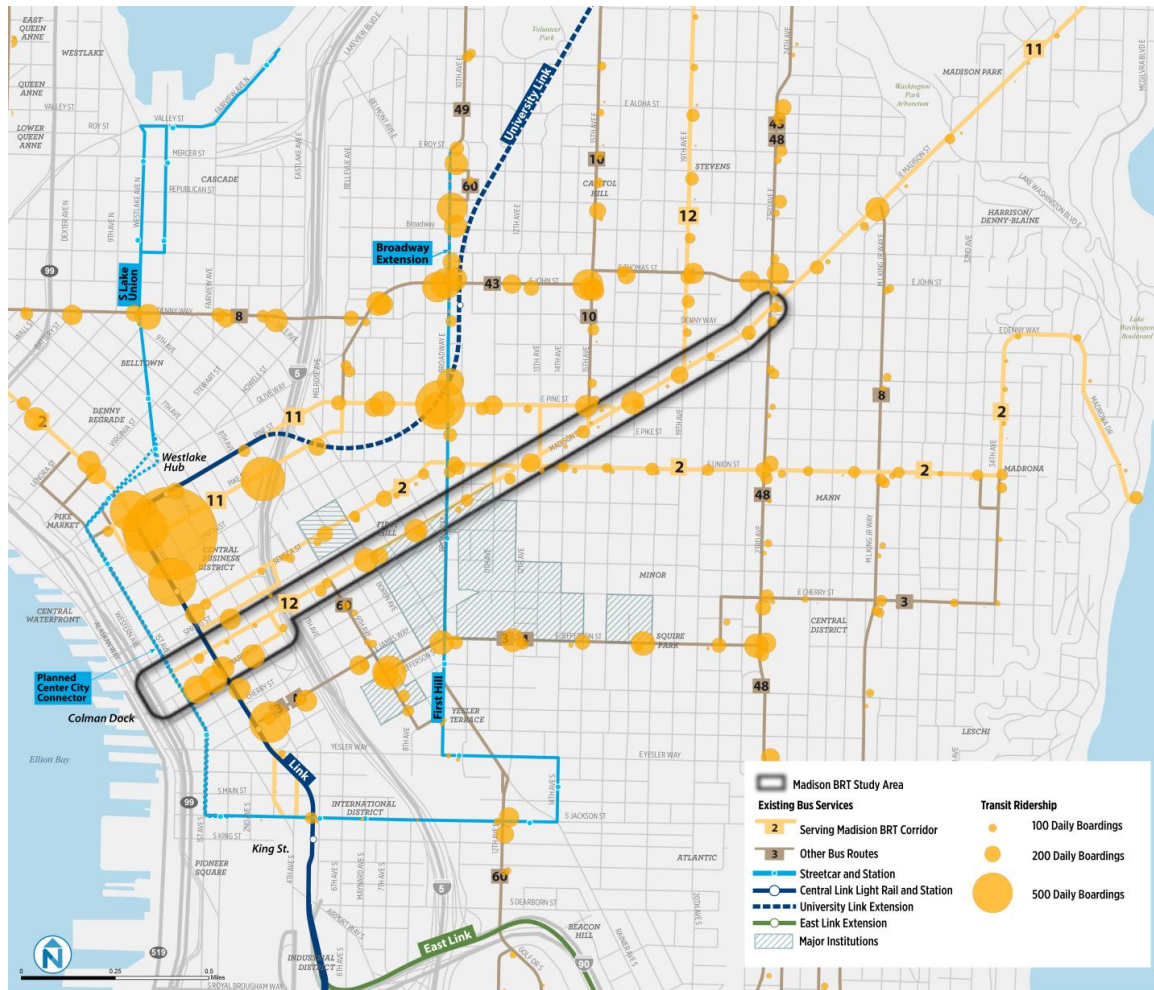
EAST QUEEN ANNE
WESTLAKE
QUEEN ANNE
LOWER QUEEN ANNE
VALLEY ST
ROY ST
MERCER ST
REPUBLICAN ST
CASCADE
S Lake Union
99
DENNY WAY
8
BELLTOWN
DENNY REGRADE
2
Westlake Hub
11
PIKE MARKET
CENTRAL BUSINESS DISTRICT
CENTRAL WATERFRONT
Planned Center City Connector
Colman Dock
Elliott Bay
Link
99
King St.
PIONEER SQUARE
INTERNATIONAL DISTRICT
519
INDUSTRIAL DISTRICT
0 0.25 0.5 Miles
49
University Link
E ROY ST
60
Broadway
Broadway Extension
43
E JOHN ST
10
CAPITOL HILL
10
12
STEVENS
E ALOHA ST
43
48
11
MADISON PARK
Washington Park Arboretum
E MADISON ST
HARRISON/ DENNY-BLAINE
E JOHN ST
E DENNY WAY
Lake Washington Boulevard
8
2
MADRONA
2
2
48
MANN
E PINE ST
E PIKE ST
E UNION ST
FIRST HILL
12
60
MINOR
E CHERRY ST
3
CENTRAL DISTRICT
SQUIRE PARK
E JEFFERSON ST
3
48
First Hill
YESLER TERRACE
YESLER WAY
E YESLER WAY
LESCHI
S JACKSON ST
60
ATLANTIC
5
East Link
BEACON HILL
90
Madison BRT Study Area
Existing Bus Services
2 Serving Madision BRT Corridor
3 Other Bus Routes
Streetcar and Station
Central Link Light Rail and Station
University Link Extension
East Link Extension
Major Institutions
Transit Ridership
100 Daily Boardings
200 Daily Boardings
500 Daily Boardings
N